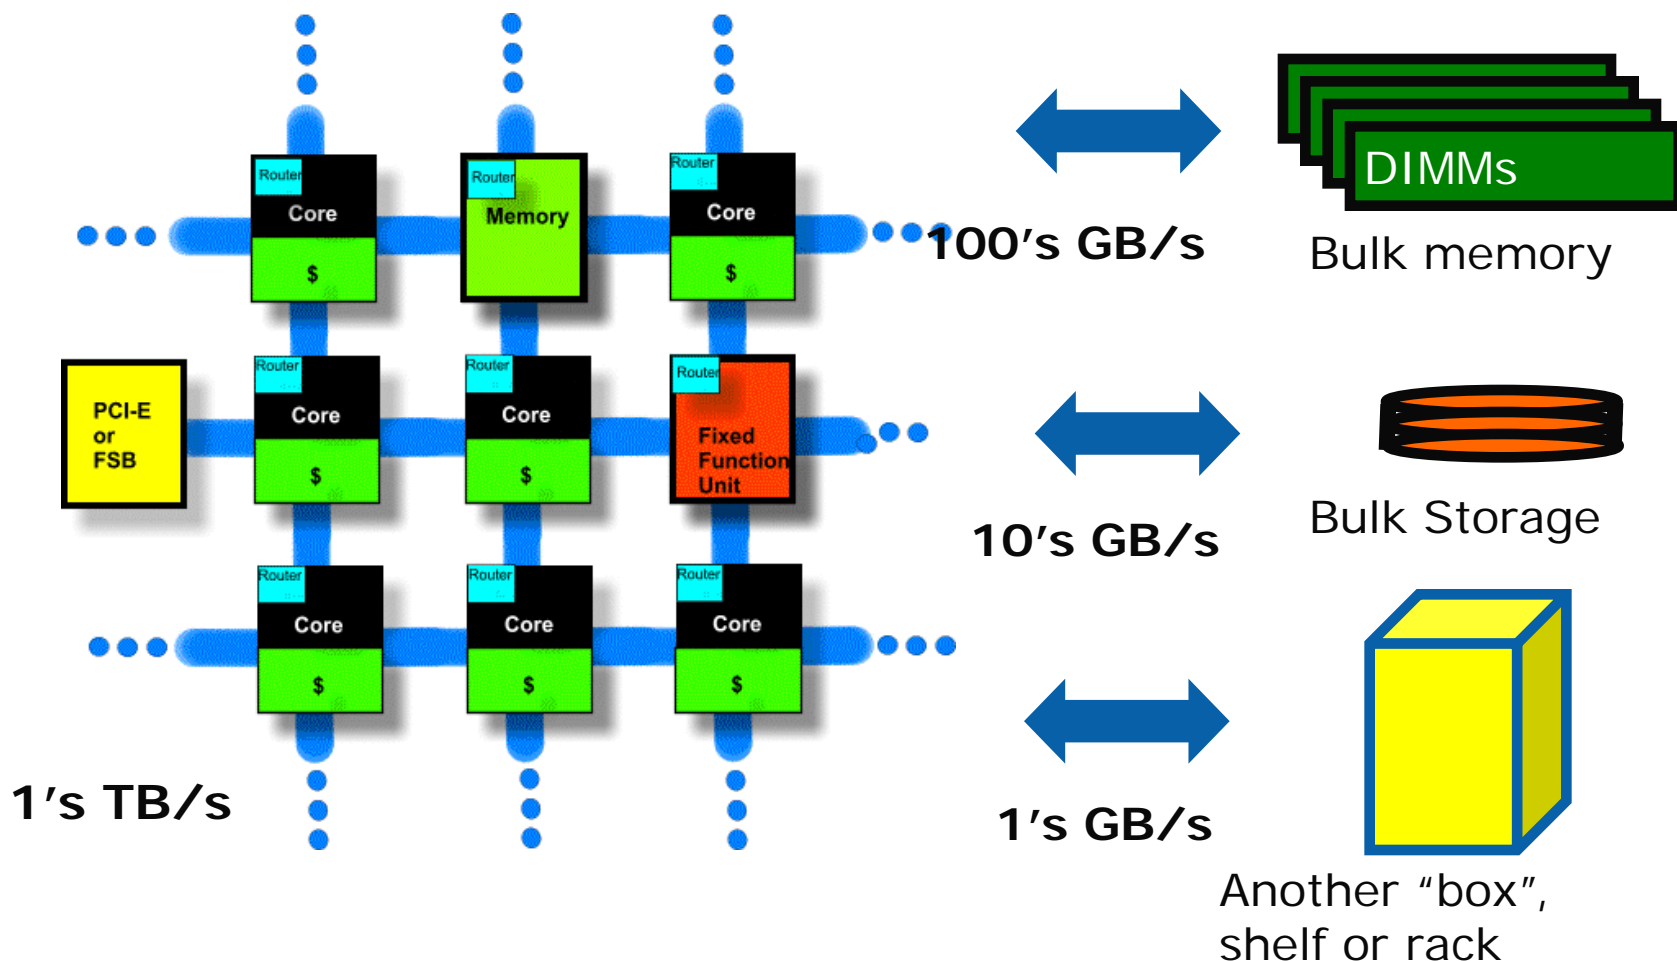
Router
Core
$

Router
Memory

Router
Core
$

PCI-E
or
FSB

Router
Core
$

Router
Core
$

Router
Fixed
Function
Unit

Router
Core
$

Router
Core
$

Router
Core
$

1's TB/s

100's GB/s

DIMMs

Bulk memory

10's GB/s

Bulk Storage

1's GB/s

Another "box", shelf or rack